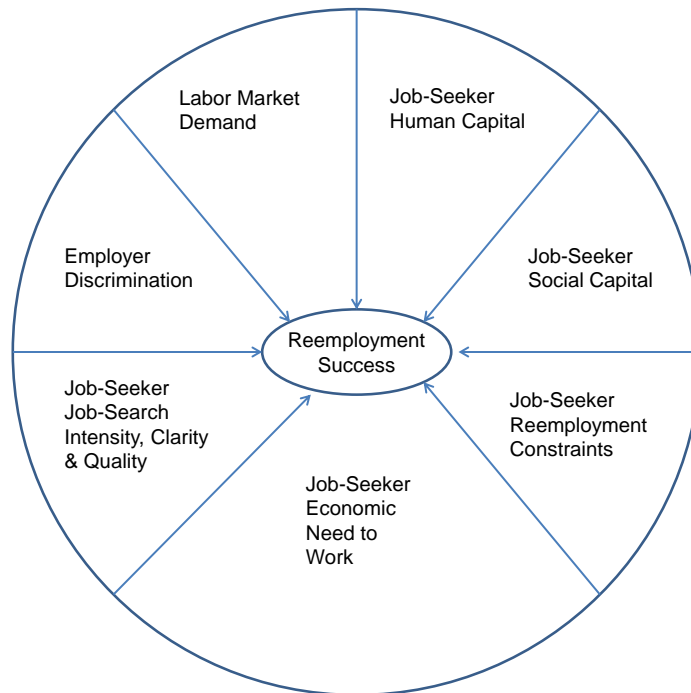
Labor Market Demand

Job-Seeker Human Capital

Employer Discrimination

Job-Seeker Social Capital

Reemployment Success

Job-Seeker Job-Search Intensity, Clarity & Quality

Job-Seeker Reemployment Constraints

Job-Seeker Economic Need to Work